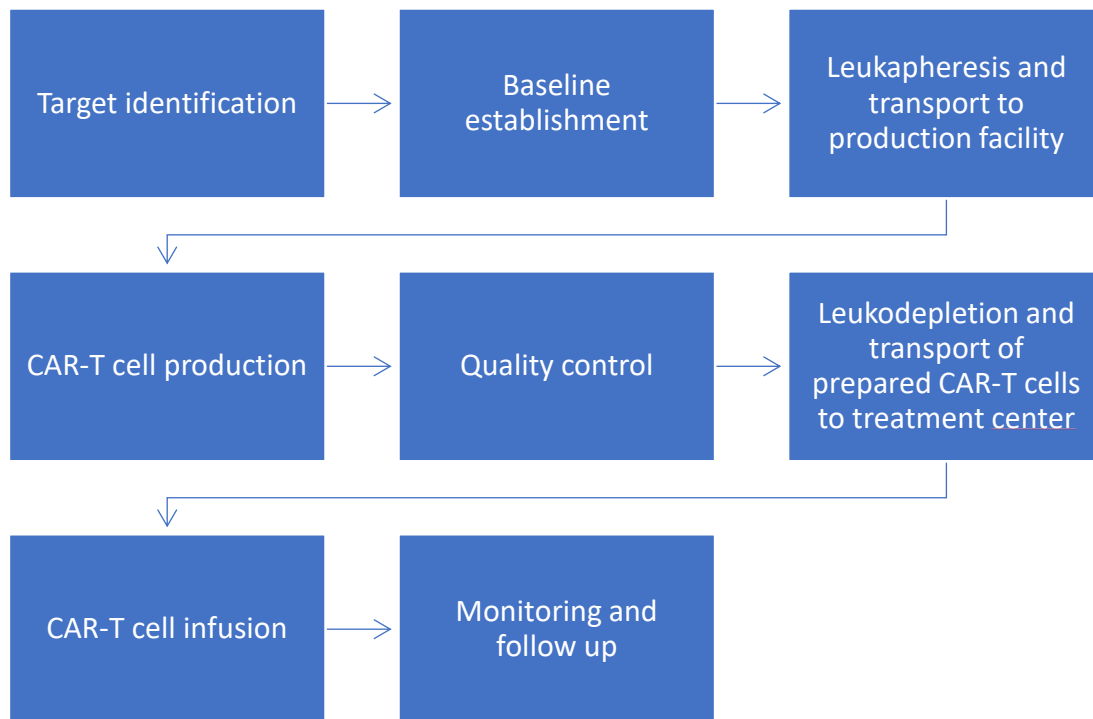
Target identification

Baseline establishment

Leukapheresis and transport to production facility

CAR-T cell production

Quality control

Leukodepletion and transport of prepared CAR-T cells to treatment center

CAR-T cell infusion

Monitoring and follow up